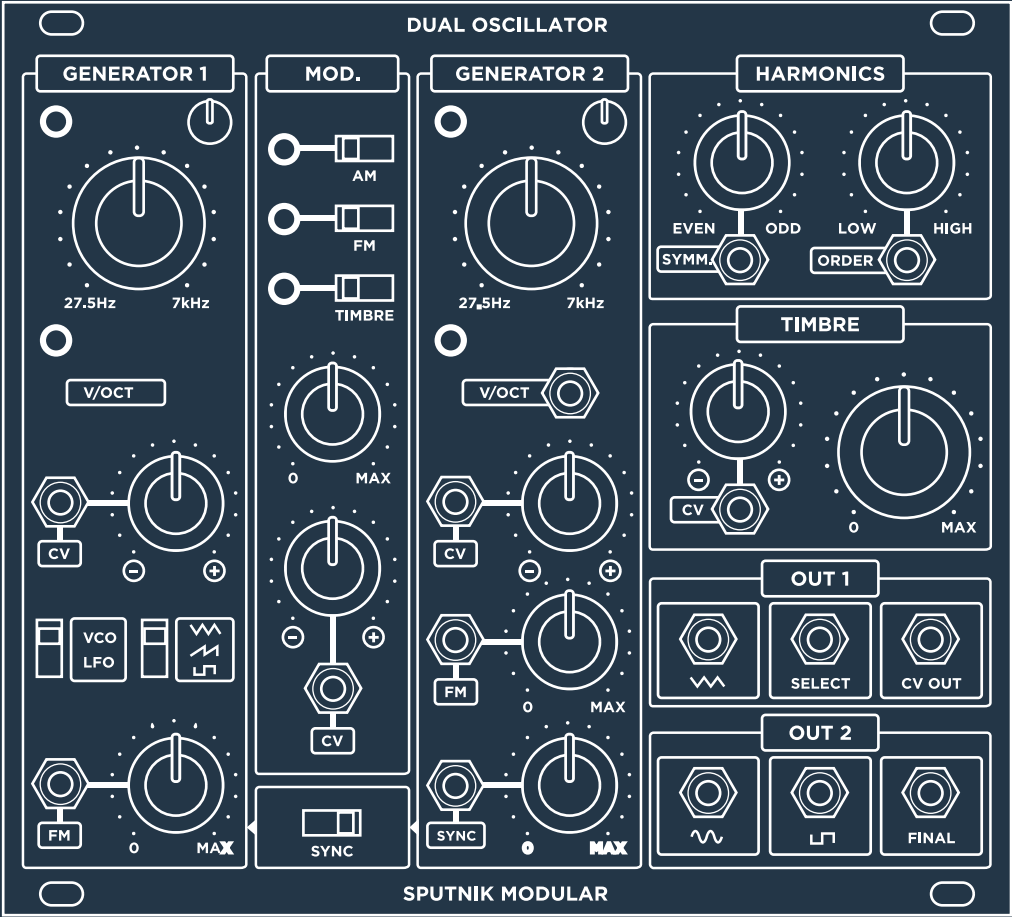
DUAL OSCILLATOR

GENERATOR 1

27.5Hz 7kHz

V/OCT

CV

VCO
LFO

FM

0 MAX

MOD.

AM

FM

TIMBRE

0 MAX

CV

SYNC

GENERATOR 2

27.5Hz 7kHz

V/OCT

CV

FM

0 MAX

SYNC

0 MAX

HARMONICS

EVEN ODD

SYMM

LOW HIGH

ORDER

TIMBRE

CV

0 MAX

OUT 1

SELECT

CV OUT

OUT 2

FINAL

SPUTNIK MODULAR